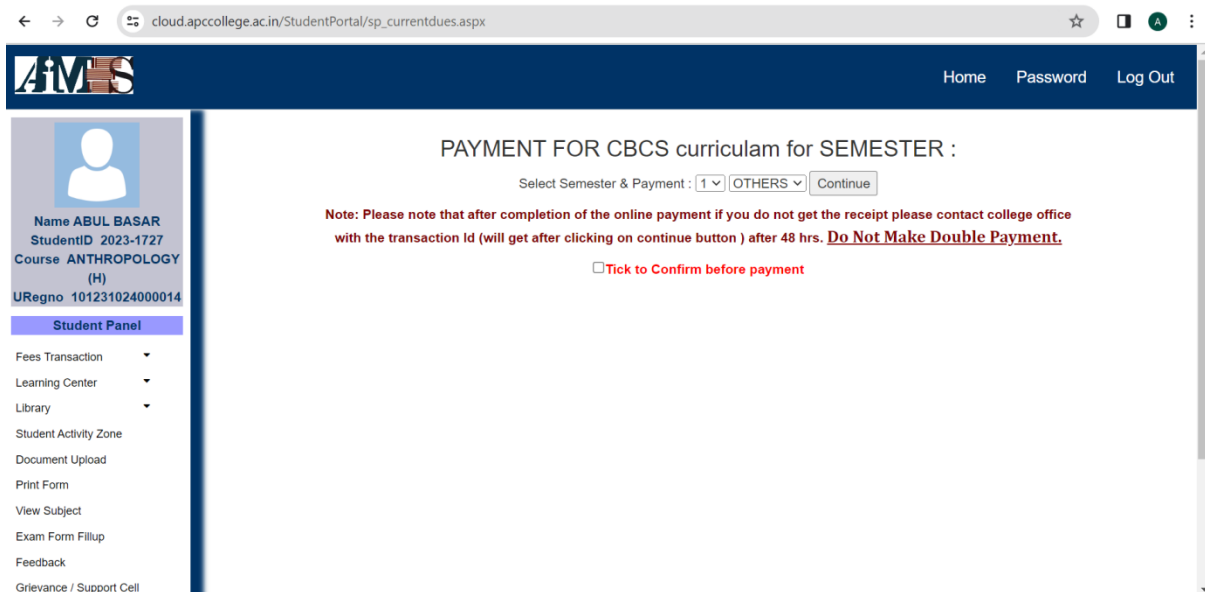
cloud.apccollege.ac.in/StudentPortal/sp_currentdues.aspx

A

AIMS

Home Password Log Out

Name ABUL BASAR
StudentID 2023-1727
Course ANTHROPOLOGY (H)
URegno 101231024000014

Student Panel

Fees Transaction
Learning Center
Library
Student Activity Zone
Document Upload
Print Form
View Subject
Exam Form Fillup
Feedback
Grievance / Support Cell

PAYMENT FOR CBCS curriculam for SEMESTER :

Select Semester & Payment : 1 OTHERS Continue

Note: Please note that after completion of the online payment if you do not get the receipt please contact college office with the transaction Id (will get after clicking on continue button ) after 48 hrs. Do Not Make Double Payment.

Tick to Confirm before payment